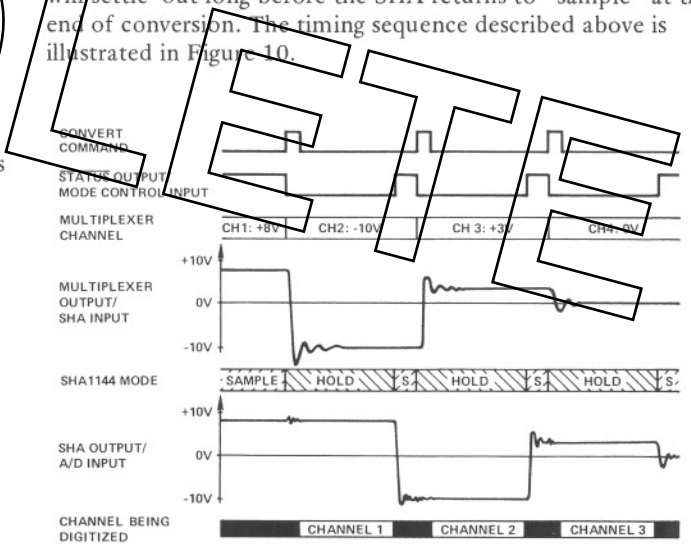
will settle out long before the SHA returns to "sample" at the end of conversion. The timing sequence described above is illustrated in Figure 10.

CONVERT COMMAND

STATUS OUTPUT MODE CONTROL INPUT

MULTIPLEXER CHANNEL

CH1: +8V

CH2: -10V

CH 3: +3V

CH4: 0V

+10V

MULTIPLEXER OUTPUT/ SHA INPUT

0V

-10V

SHA1144 MODE

SAMPLE

HOLD

S

HOLD

S

HOLD

S

+10V

SHA OUTPUT/ A/D INPUT

0V

-10V

CHANNEL BEING DIGITIZED

CHANNEL 1

CHANNEL 2

CHANNEL 3